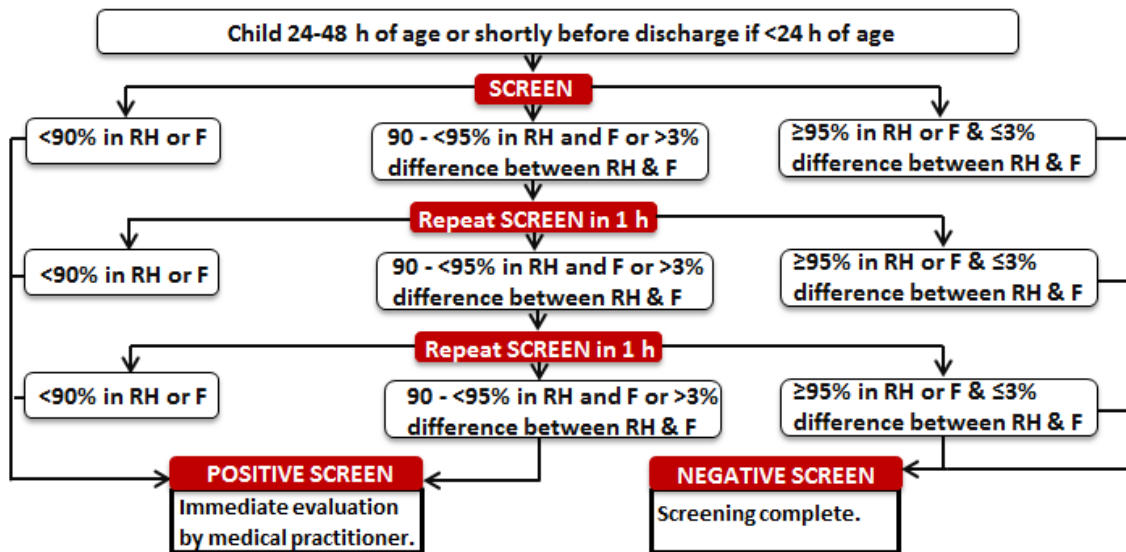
Child 24-48 h of age or shortly before discharge if <24 h of age

SCREEN

<90% in RH or F

90 - <95% in RH and F or >3% difference between RH & F

≥95% in RH or F & ≤3% difference between RH & F

Repeat SCREEN in 1 h

<90% in RH or F

90 - <95% in RH and F or >3% difference between RH & F

≥95% in RH or F & ≤3% difference between RH & F

Repeat SCREEN in 1 h

<90% in RH or F

90 - <95% in RH and F or >3% difference between RH & F

≥95% in RH or F & ≤3% difference between RH & F

POSITIVE SCREEN

Immediate evaluation by medical practitioner.

NEGATIVE SCREEN

Screening complete.